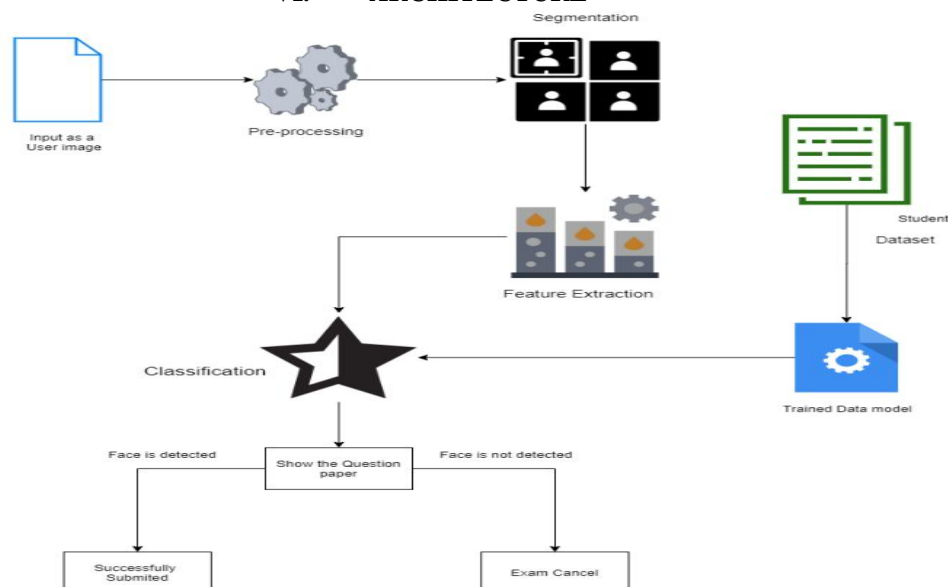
Segmentation

Input as a User image

Pre-processing

Student

Dataset

Feature Extraction

Classification

Trained Data model

Face is detected

Show the Question paper

Face is not detected

Successfully Submited

Exam Cancel